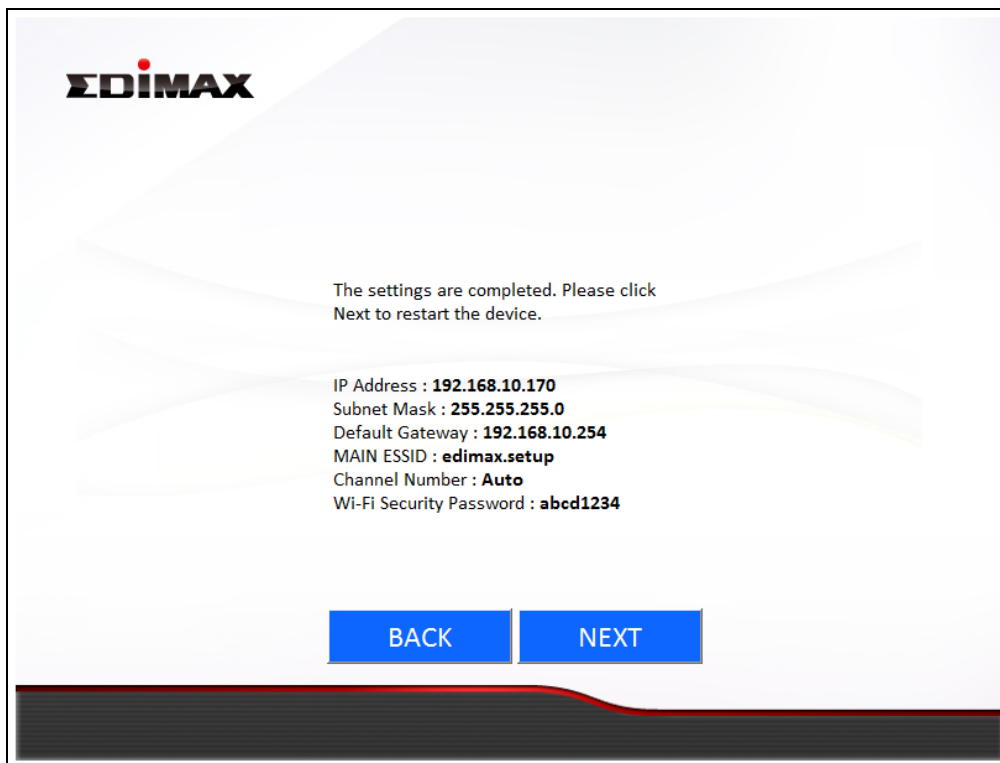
EDIMAX

The settings are completed. Please click Next to restart the device.

IP Address : **192.168.10.170**
Subnet Mask : **255.255.255.0**
Default Gateway : **192.168.10.254**
MAIN ESSID : **edimax.setup**
Channel Number : **Auto**
Wi-Fi Security Password : **abcd1234**

BACK NEXT